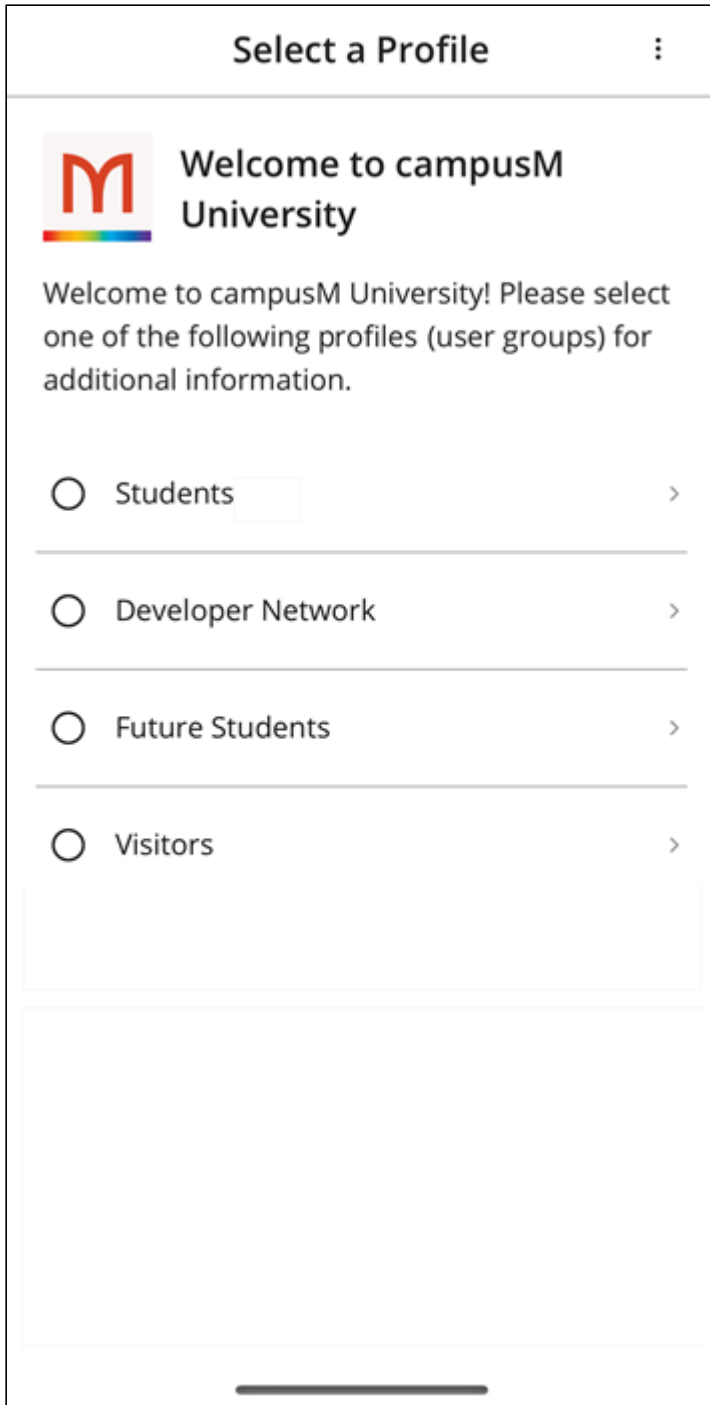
Select a Profile

M

Welcome to campusM University

Welcome to campusM University! Please select one of the following profiles (user groups) for additional information.

Students

Developer Network

Future Students

Visitors